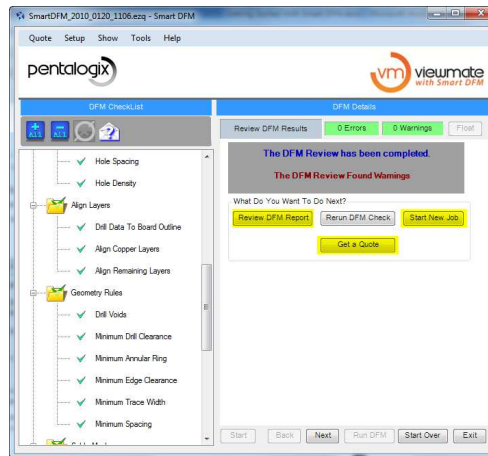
SmartDFM_2010_0120_1106.ezq - Smart DFM

Quote Setup Show Tools Help

pentalogix

vm viewmate with Smart DFM

DFM CheckList

All All

Hole Spacing

Hole Density

Align Layers

Drill Data To Board Outline

Align Copper Layers

Align Remaining Layers

Geometry Rules

Drill Voids

Minimum Drill Clearance

Minimum Annular Ring

Minimum Edge Clearance

Minimum Trace Width

Minimum Spacing

DFM Details

Review DFM Results 0 Errors 0 Warnings Float

The DFM Review has been completed.

The DFM Review Found Warnings

What Do You Want To Do Next?

Review DFM Report Rerun DFM Check Start New Job

Get a Quote

Start Back Next Run DFM Start Over Exit